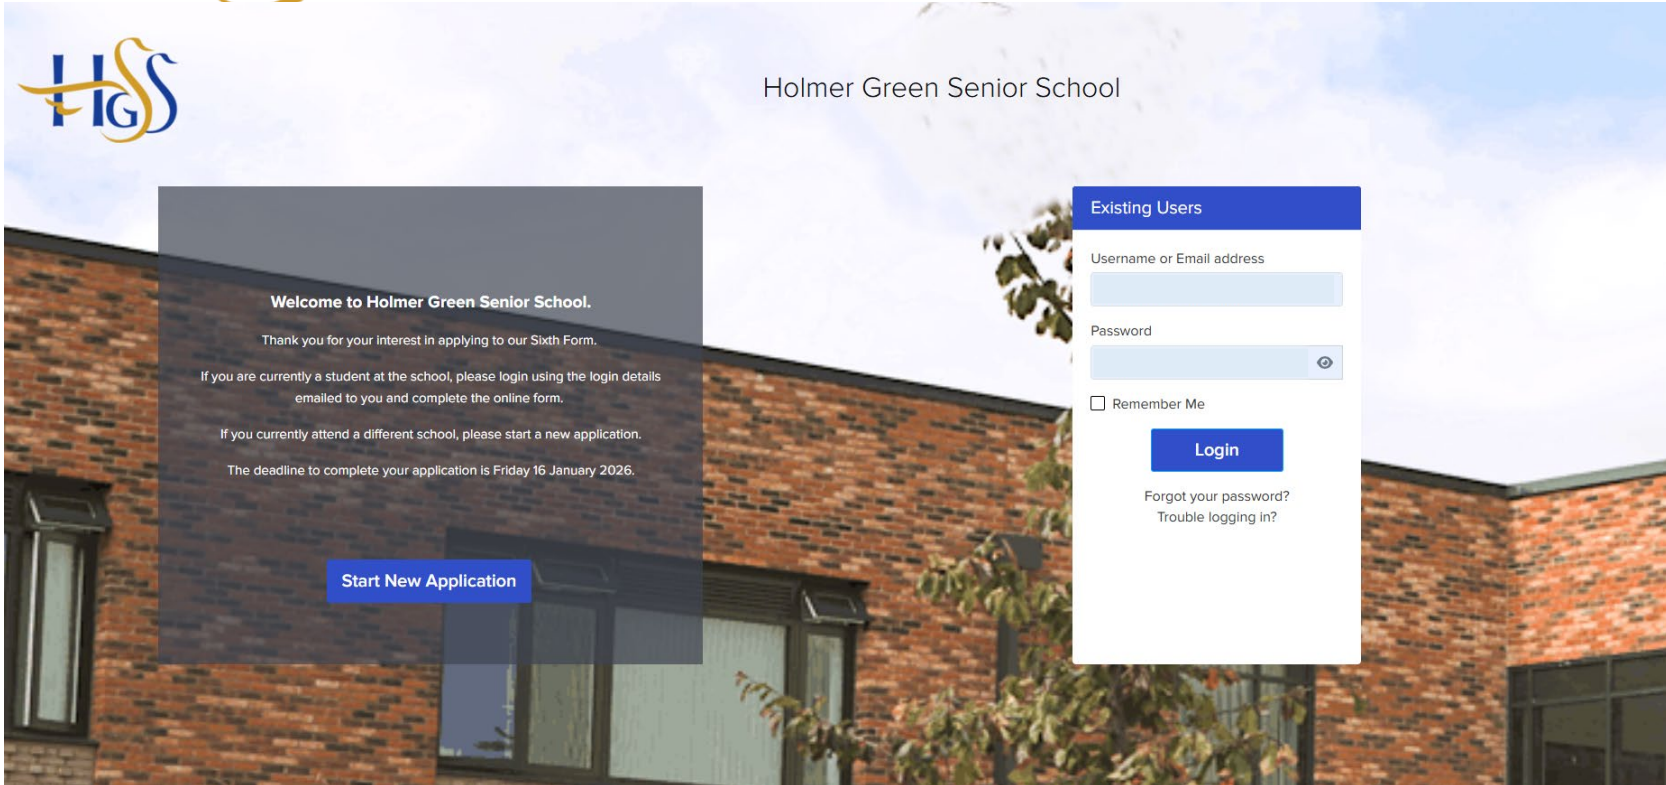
HGSS

Holmer Green Senior School

Welcome to Holmer Green Senior School.

Thank you for your interest in applying to our Sixth Form.

If you are currently a student at the school, please login using the login details emailed to you and complete the online form.

If you currently attend a different school, please start a new application.

The deadline to complete your application is Friday 16 January 2026.

Start New Application

Existing Users

Username or Email address

Password

Remember Me

Login

Forgot your password?
Trouble logging in?